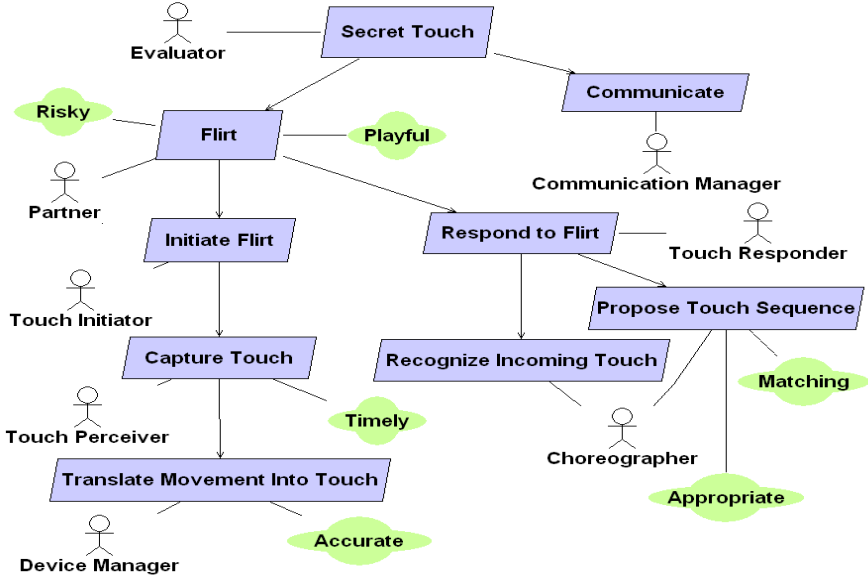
Evaluator

Secret Touch

Communicate

Risky

Flirt

Playful

Communication Manager

Partner

Initiate Flirt

Respond to Flirt

Touch Responder

Touch Initiator

Propose Touch Sequence

Capture Touch

Recognize Incoming Touch

Matching

Timely

Touch Perceiver

Choreographer

Translate Movement Into Touch

Appropriate

Accurate

Device Manager